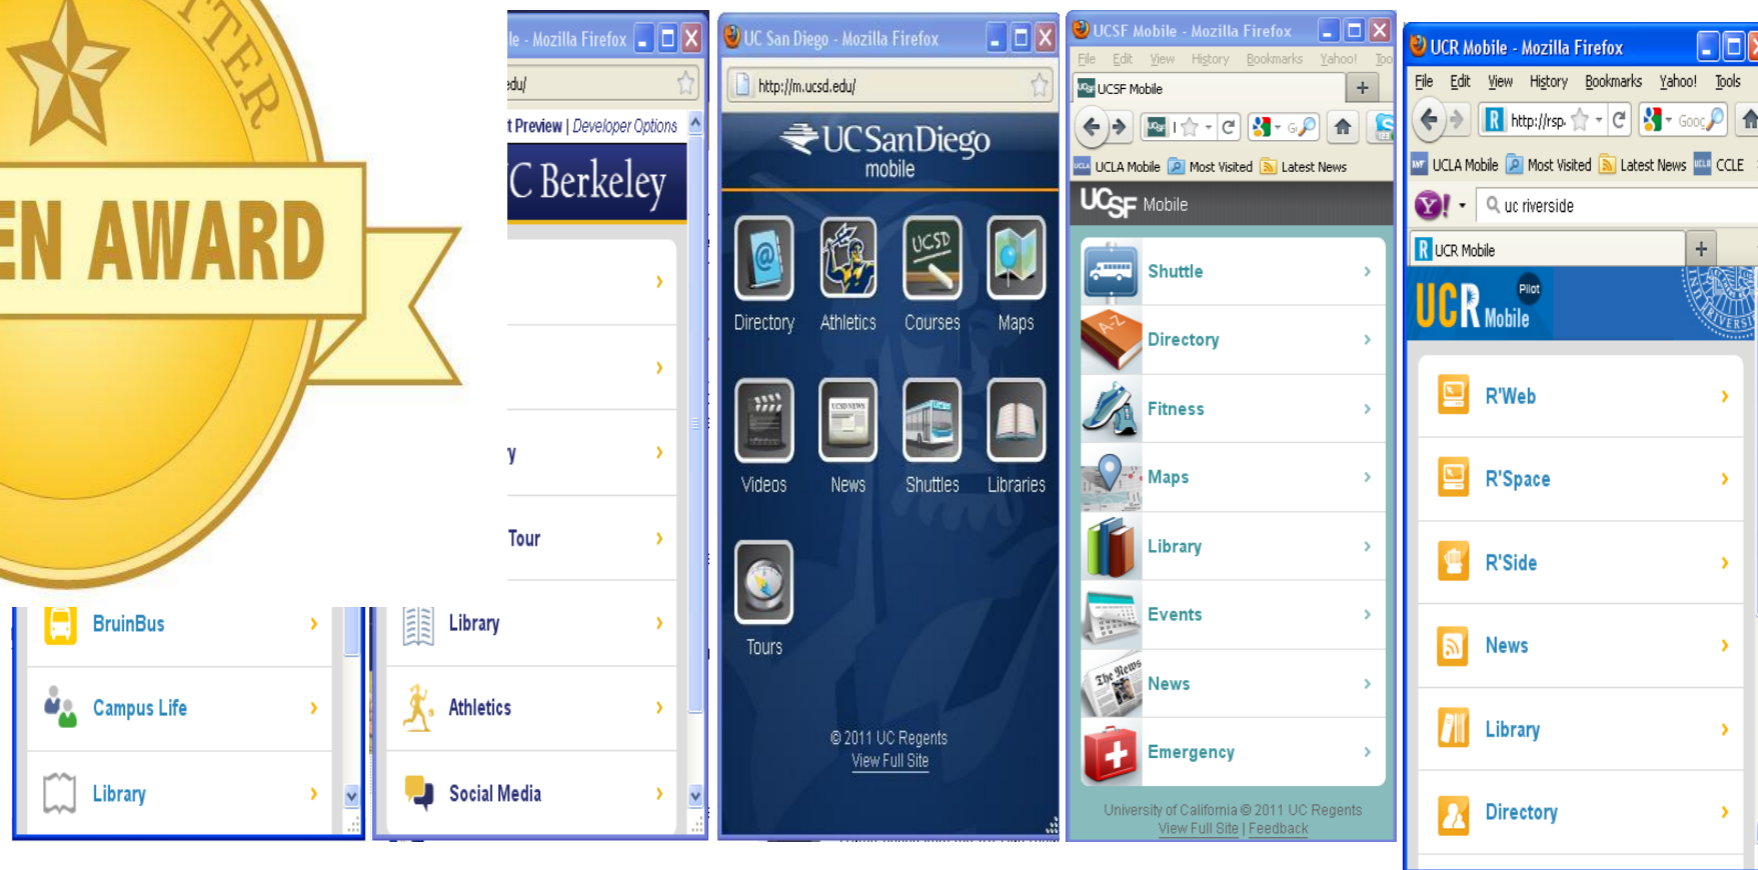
TER
EN AWARD

BruinBus
Campus Life
Library

le - Mozilla Firefox
edu/
t Preview | Developer Options
C Berkeley
y
Tour
Library
Athletics
Social Media

UC San Diego - Mozilla Firefox
http://m.ucsd.edu/
UCSanDiego mobile
Directory
Athletics
UCSD
Courses
Maps
Videos
News
Shuttles
Libraries
Tours
© 2011 UC Regents
View Full Site

UCSF Mobile - Mozilla Firefox
File Edit View History Bookmarks Yahoo! Too
UCSF Mobile
UCLA Mobile Most Visited Latest News
UCSF Mobile
Shuttle
Directory
Fitness
Maps
Library
Events
News
Emergency
University of California © 2011 UC Regents
View Full Site | Feedback

UCR Mobile - Mozilla Firefox
File Edit View History Bookmarks Yahoo! Tools
http://rsp.
UCLA Mobile Most Visited Latest News CCLE
uc riverside
UCR Mobile
UCR Mobile Pilot
R'Web
R'Space
R'Side
News
Library
Directory